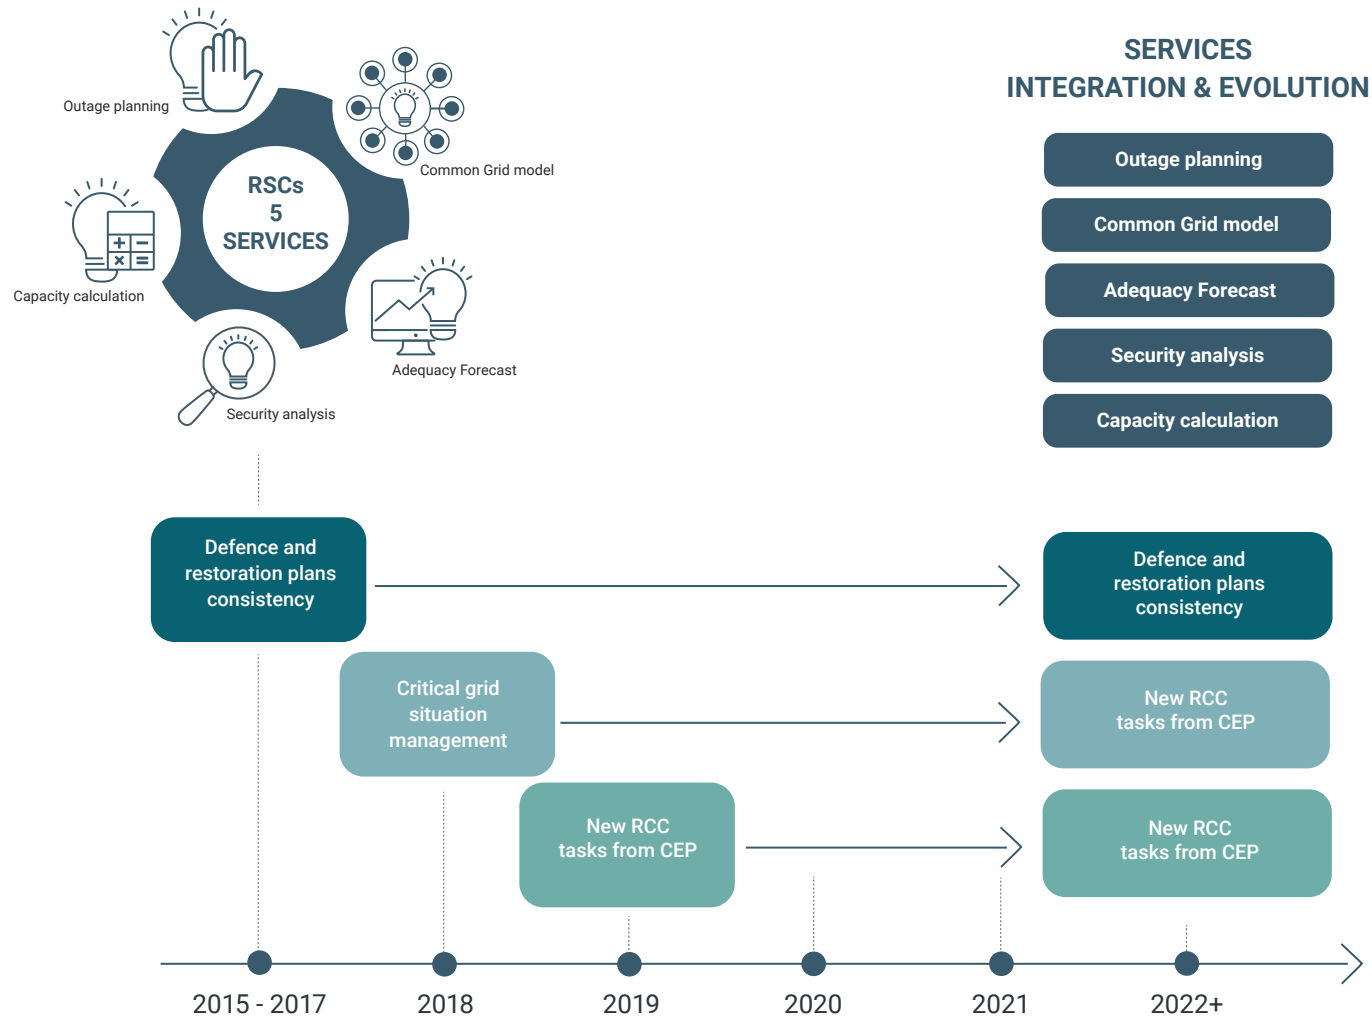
SERVICES
INTEGRATION & EVOLUTION

Outage planning

RSCs
5
SERVICES

Common Grid model

Capacity calculation

Adequacy Forecast

Security analysis

Outage planning

Common Grid model

Adequacy Forecast

Security analysis

Capacity calculation

Defence and restoration plans consistency

Defence and restoration plans consistency

Critical grid situation management

New RCC tasks from CEP

New RCC tasks from CEP

New RCC tasks from CEP

2015 - 2017

2018

2019

2020

2021

2022+